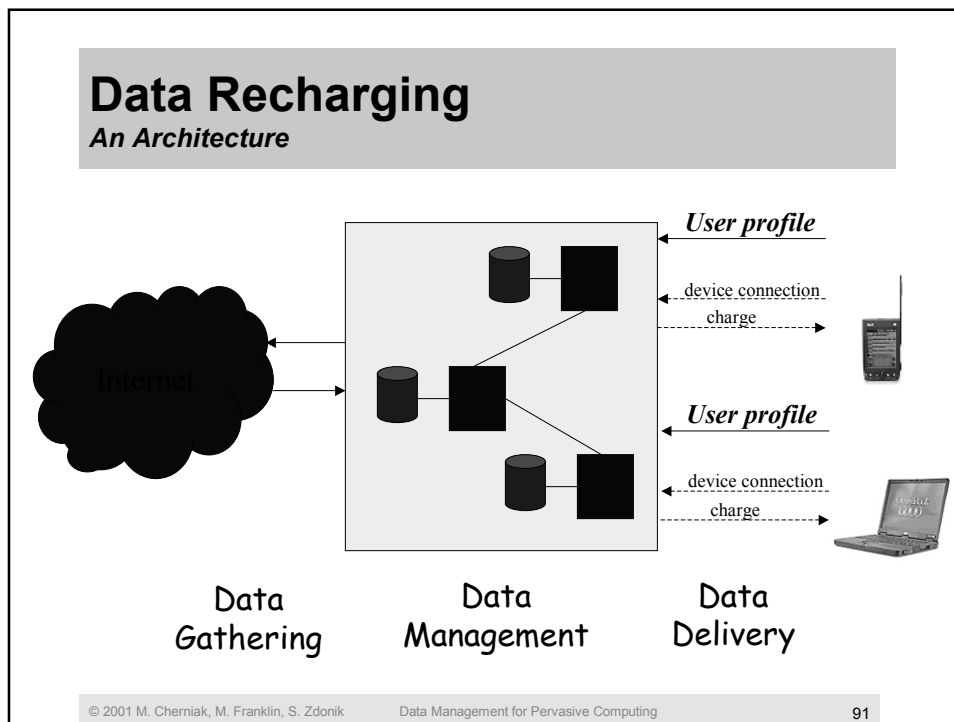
Data Recharging
An Architecture

Internet

User profile

device connection

charge

User profile

device connection

charge

Data Gathering

Data Management

Data Delivery

© 2001 M. Cherniak, M. Franklin, S. Zdonik

Data Management for Pervasive Computing

91